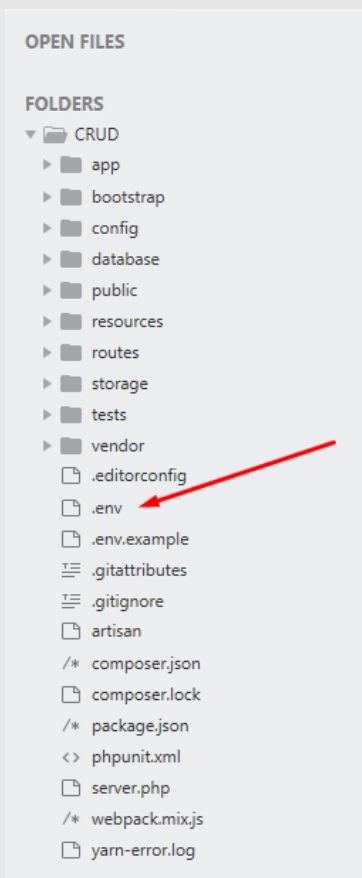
OPEN FILES

FOLDERS

CRUD
app
bootstrap
config
database
public
resources
routes
storage
tests
vendor
.editorconfig
.env
.env.example
.gitattributes
.gitignore
artisan
composer.json
composer.lock
package.json
phpunit.xml
server.php
webpack.mix.js
yarn-error.log